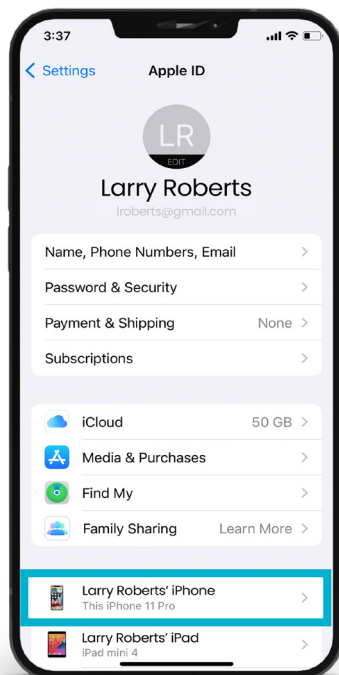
3:37

Settings Apple ID

LR
EDIT

Larry Roberts
lroberts@gmail.com

Name, Phone Numbers, Email

Password & Security

Payment & Shipping None

Subscriptions

iCloud 50 GB

Media & Purchases

Find My

Family Sharing Learn More

Larry Roberts' iPhone
This iPhone 11 Pro

Larry Roberts' iPad
iPad mini 4